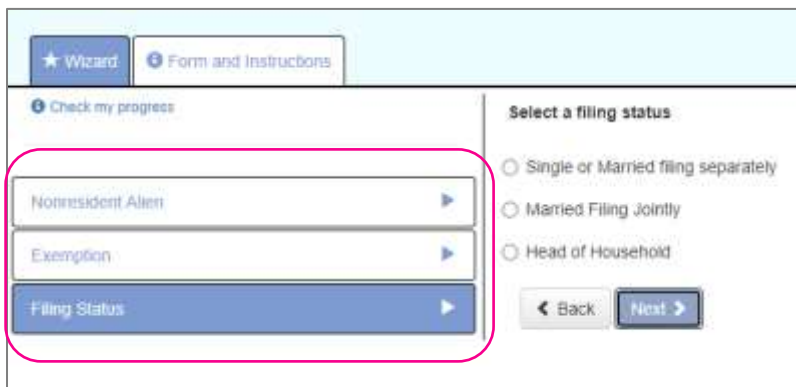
★ Wizard
Form and Instructions

Check my progress

Nonresident Alien
Exemption
Filing Status

Select a filing status

Single or Married filing separately
Married Filing Jointly
Head of Household

< Back
Next >